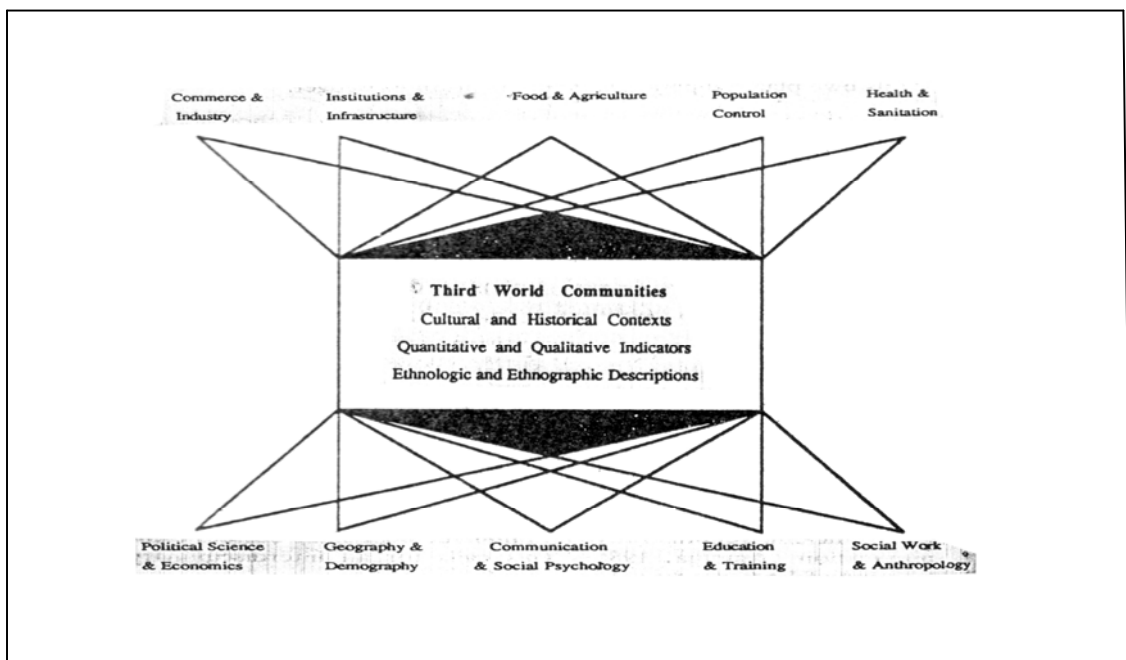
Commerce & Industry

Institutions & Infrastructure

Food & Agriculture

Population Control

Health & Sanitation

Third World Communities
Cultural and Historical Contexts
Quantitative and Qualitative Indicators
Ethnologic and Ethnographic Descriptions

Political Science & Economics

Geography & Demography

Communication & Social Psychology

Education & Training

Social Work & Anthropology